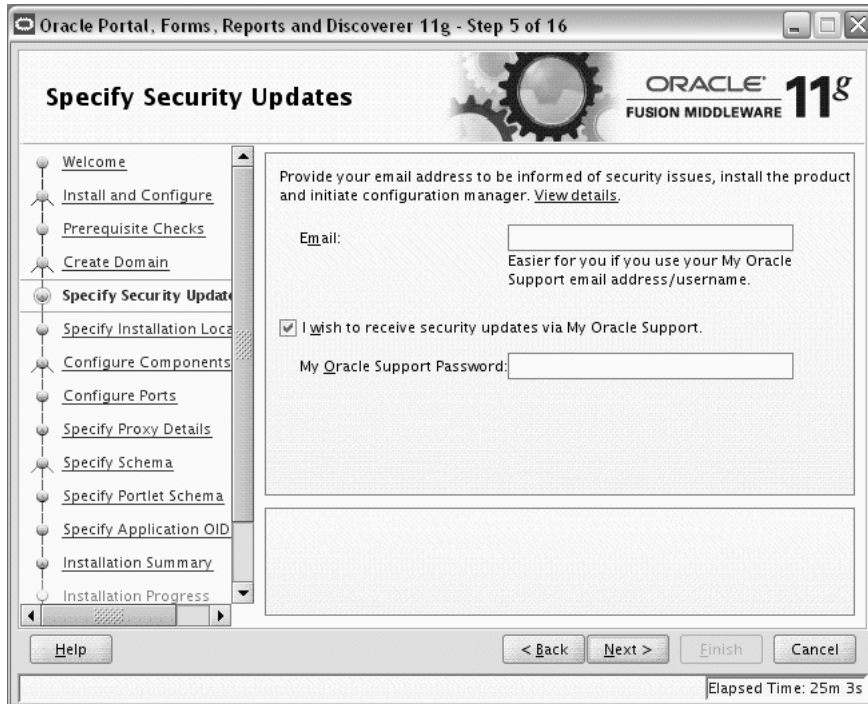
Oracle Portal, Forms, Reports and Discoverer 11g - Step 5 of 16

Specify Security Updates

ORACLE FUSION MIDDLEWARE 11g

Welcome
Install and Configure
Prerequisite Checks
Create Domain
Specify Security Update
Specify Installation Loca
Configure Components
Configure Ports
Specify Proxy Details
Specify Schema
Specify Portlet Schema
Specify Application OID
Installation Summary
Installation Progress

Provide your email address to be informed of security issues, install the product and initiate configuration manager. View details.

Email:

Easier for you if you use your My Oracle Support email address/username.

I wish to receive security updates via My Oracle Support.

My Oracle Support Password:

Help

< Back

Next >

Finish

Cancel

Elapsed Time: 25m 3s